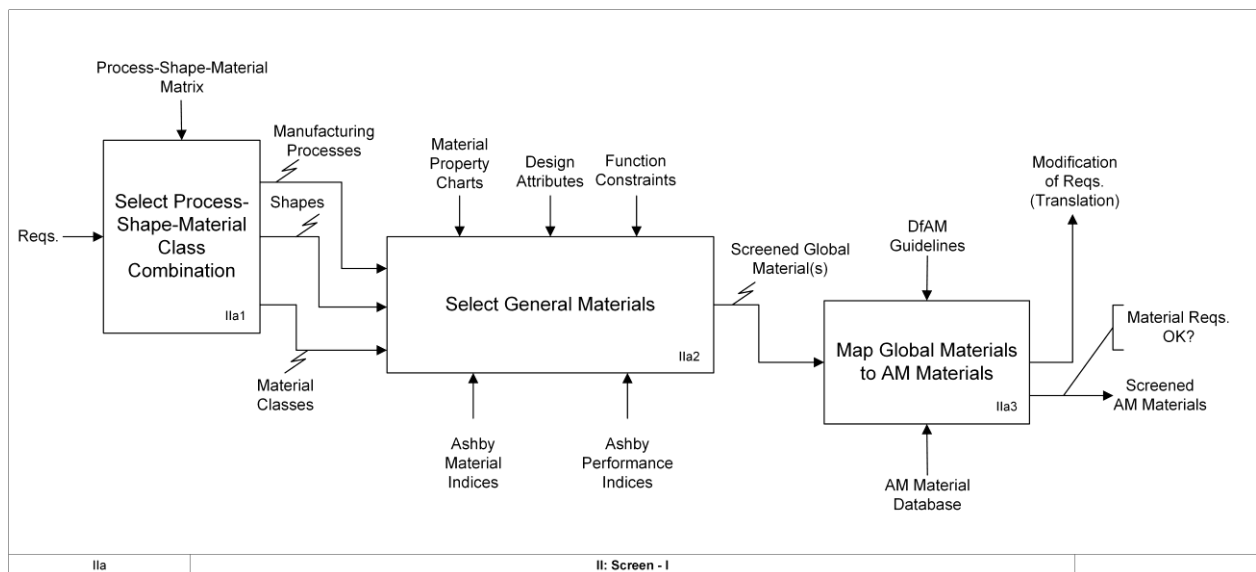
Process-Shape-Material Matrix

Manufacturing Processes

Shapes

Reqs.

Select Process-Shape-Material Class Combination

IIa1

Material Classes

Material Property Charts

Design Attributes

Function Constraints

Select General Materials

IIa2

Ashby Material Indices

Ashby Performance Indices

Screened Global Material(s)

DfAM Guidelines

Map Global Materials to AM Materials

IIa3

AM Material Database

Modification of Reqs. (Translation)

Material Reqs. OK?

Screened AM Materials

| IIa | II: Screen - I | |